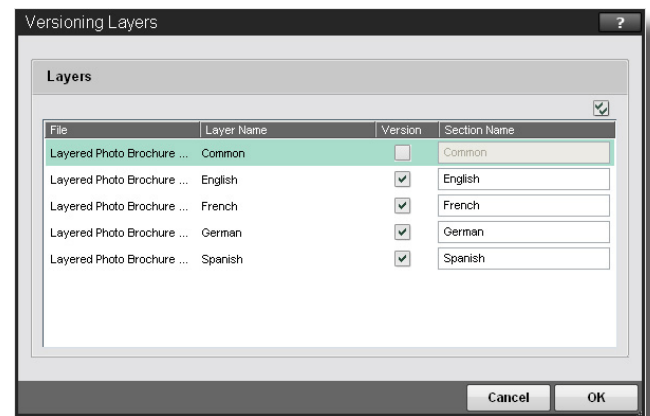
Versioning Layers ?

Layers

| File | Layer Name | Version | Section Name |
|---|---|---|---|
| Layered Photo Brochure ... | Common | | Common |
| Layered Photo Brochure ... | English | | English |
| Layered Photo Brochure ... | French | | French |
| Layered Photo Brochure ... | German | | German |
| Layered Photo Brochure ... | Spanish | | Spanish |

Cancel OK